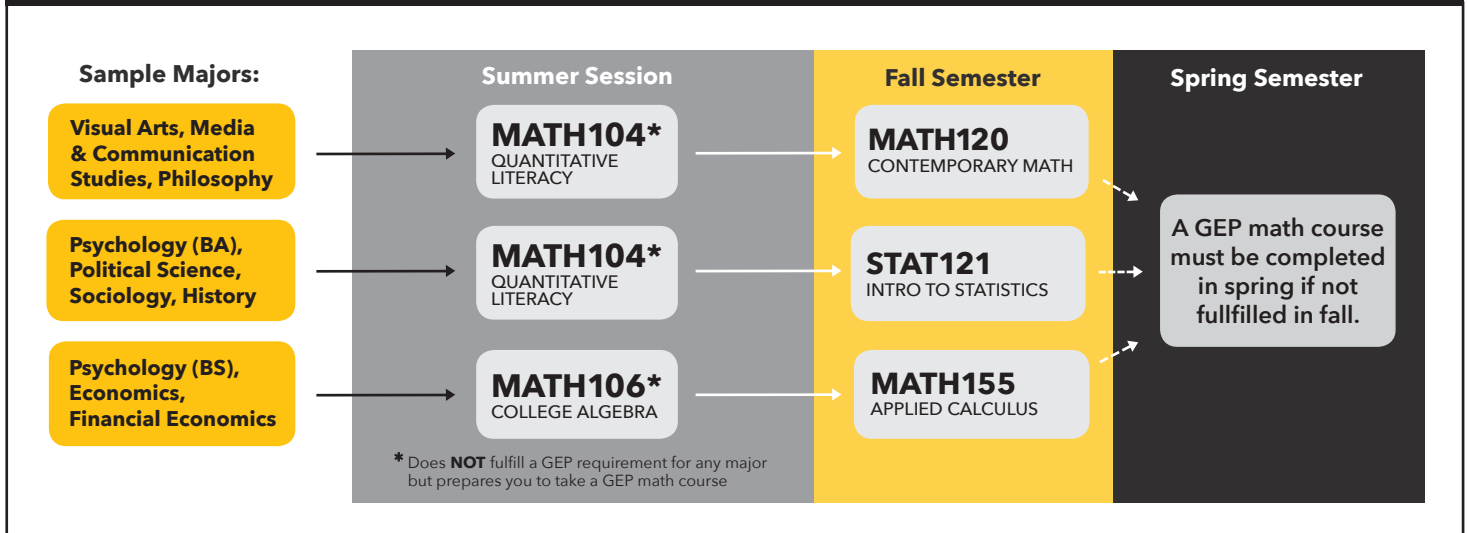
Sample Majors:

Summer Session

Fall Semester

Spring Semester

Visual Arts, Media & Communication Studies, Philosophy

MATH104*
QUANTITATIVE LITERACY

MATH120
CONTEMPORARY MATH

Psychology (BA), Political Science, Sociology, History

MATH104*
QUANTITATIVE LITERACY

STAT121
INTRO TO STATISTICS

A GEP math course must be completed in spring if not fullfilled in fall.

Psychology (BS), Economics, Financial Economics

MATH106*
COLLEGE ALGEBRA

MATH155
APPLIED CALCULUS

* Does **NOT** fulfill a GEP requirement for any major but prepares you to take a GEP math course